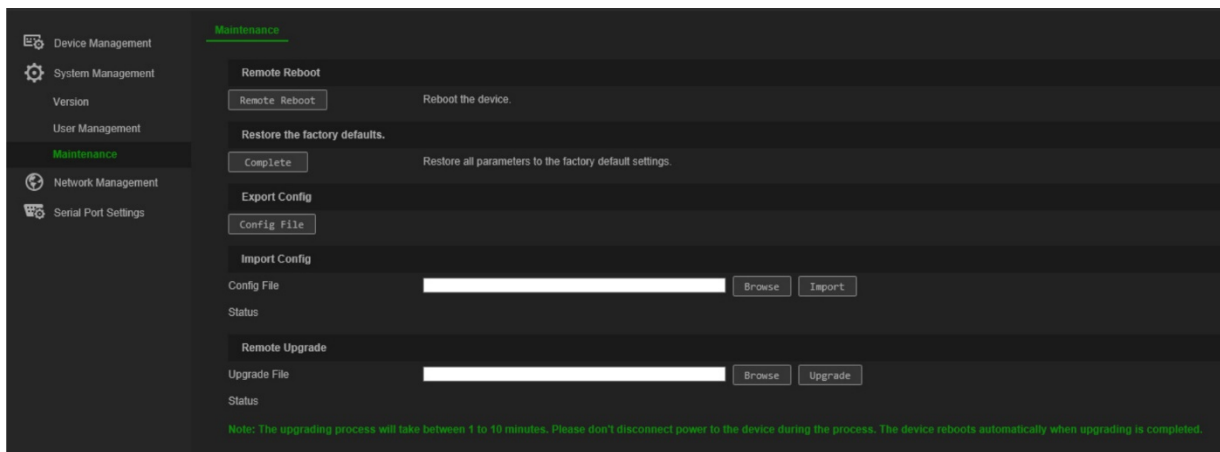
Device Management
System Management
Version
User Management
Maintenance
Network Management
Serial Port Settings

Maintenance

Remote Reboot
Remote Reboot
Reboot the device.

Restore the factory defaults.
Complete
Restore all parameters to the factory default settings.

Export Config
Config File

Import Config
Config File
Browse
Import
Status

Remote Upgrade
Upgrade File
Browse
Upgrade
Status

Note: The upgrading process will take between 1 to 10 minutes. Please don't disconnect power to the device during the process. The device reboots automatically when upgrading is completed.